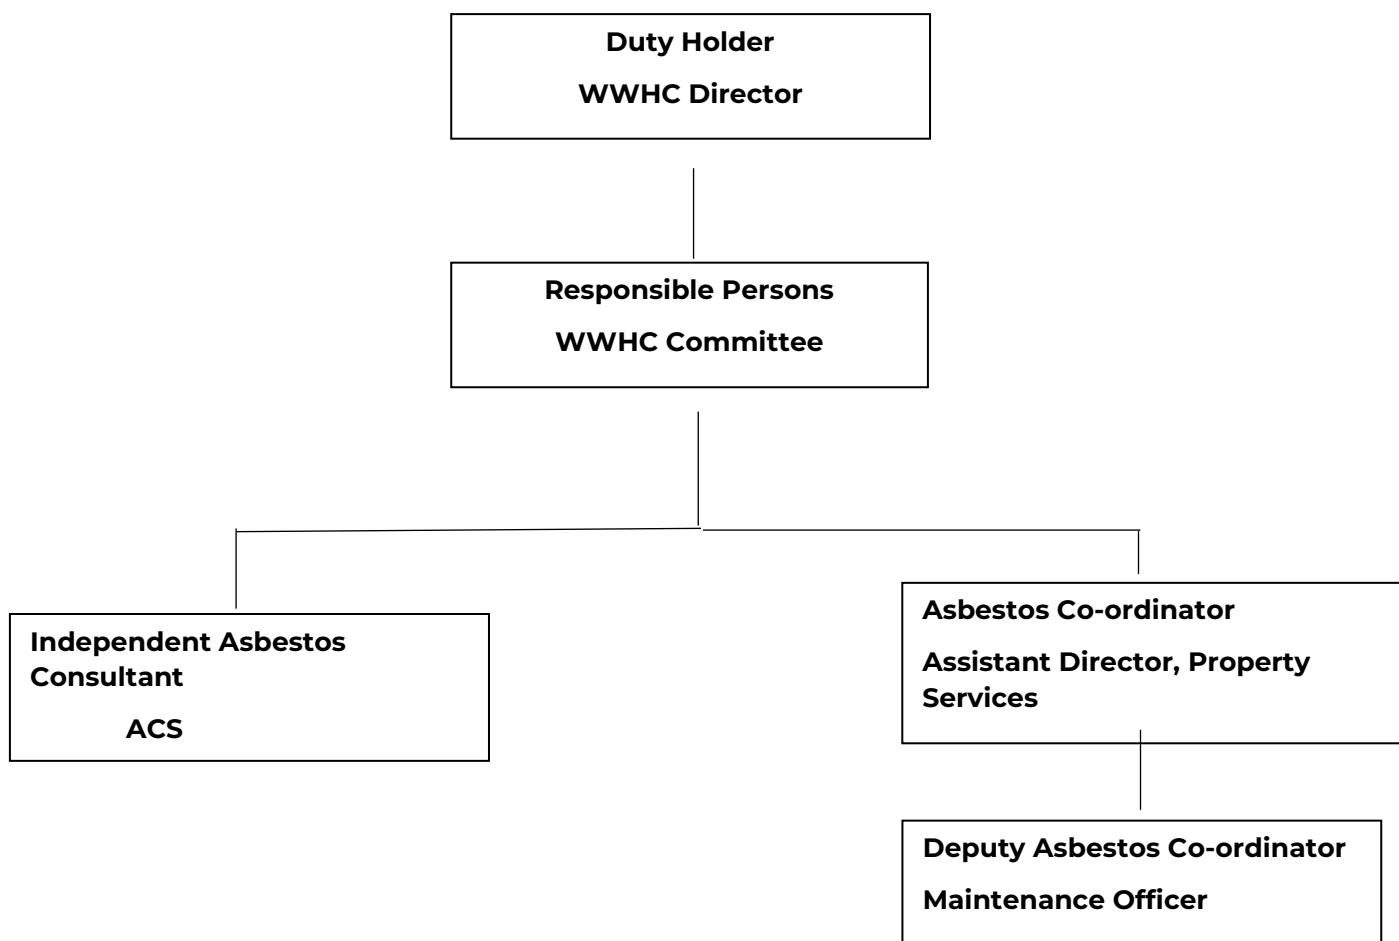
Duty Holder

WWHC Director

Responsible Persons

WWHC Committee

Independent Asbestos Consultant

ACS

Asbestos Co-ordinator

Assistant Director, Property Services

Deputy Asbestos Co-ordinator

Maintenance Officer